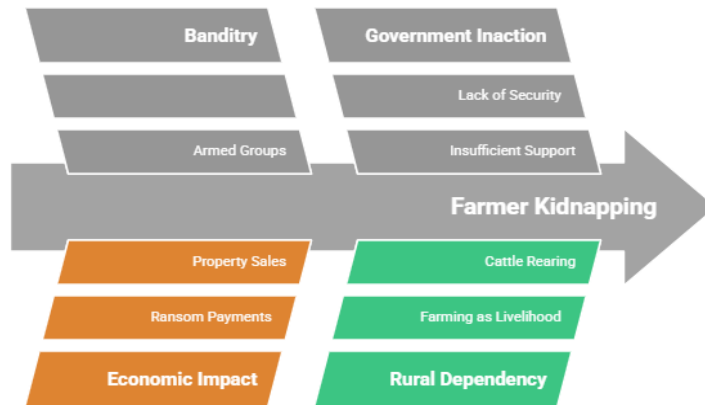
Banditry

Government Inaction

Lack of Security

Armed Groups

Insufficient Support

Farmer Kidnapping

Property Sales

Cattle Rearing

Ransom Payments

Farming as Livelihood

Economic Impact

Rural Dependency